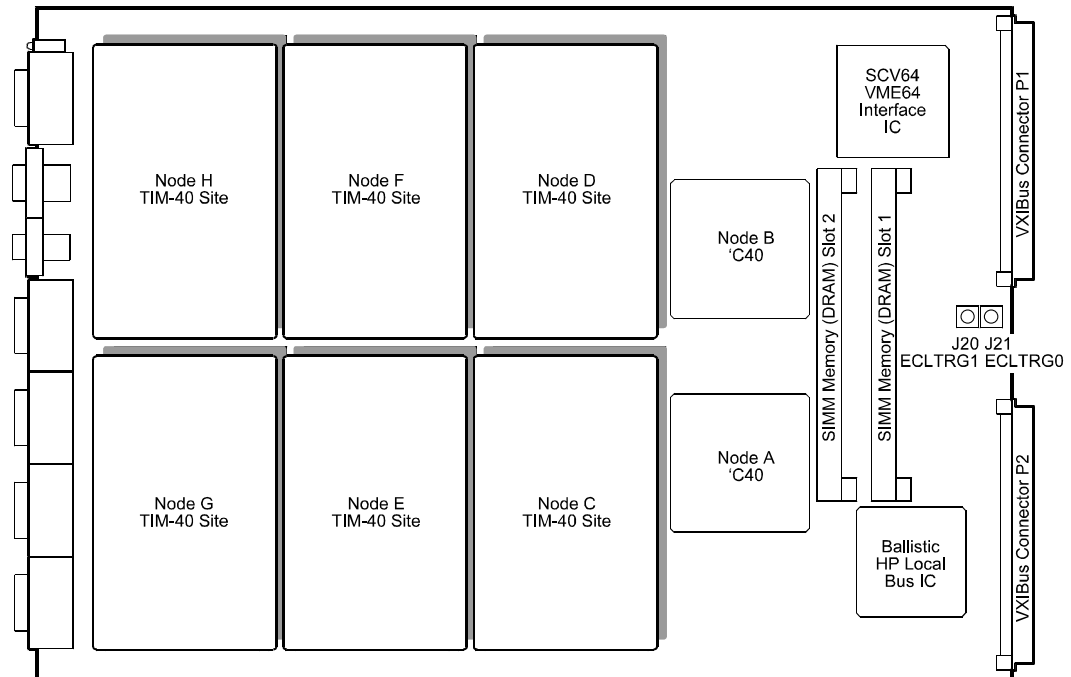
Node H
TIM-40 Site

Node F
TIM-40 Site

Node D
TIM-40 Site

SCV64
VME64
Interface
IC

VXIBus Connector P1

Node B
'C40

SIMM Memory (DRAM) Slot 2

SIMM Memory (DRAM) Slot 1

J20 J21
ECLTRG1 ECLTRG0

Node G
TIM-40 Site

Node E
TIM-40 Site

Node C
TIM-40 Site

Node A
'C40

Ballistic
HP Local
Bus IC

VXIBus Connector P2